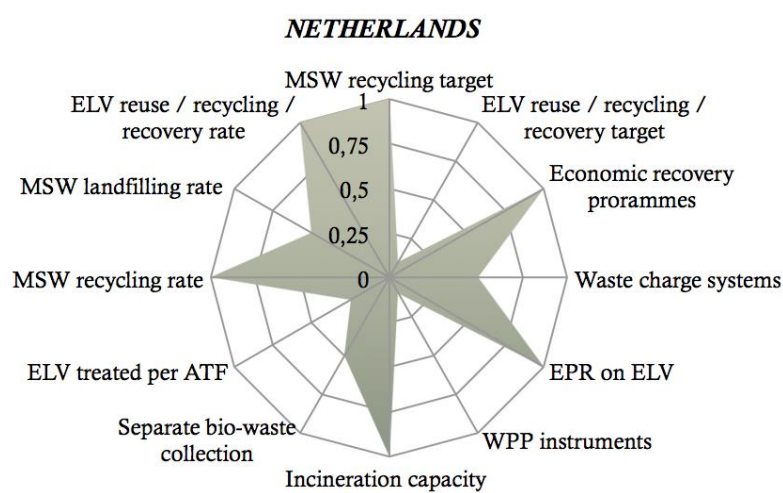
NETHERLANDS

MSW recycling target
ELV reuse / recycling / recovery target
Economic recovery proramme s
Waste charge systems
EPR on ELV
WPP instruments
Incineration capacity
Separate bio-waste collection
ELV treated per ATF
MSW recycling rate
MSW landfilling rate
ELV reuse / recycling / recovery rate

1
0,75
0,5
0,25
0